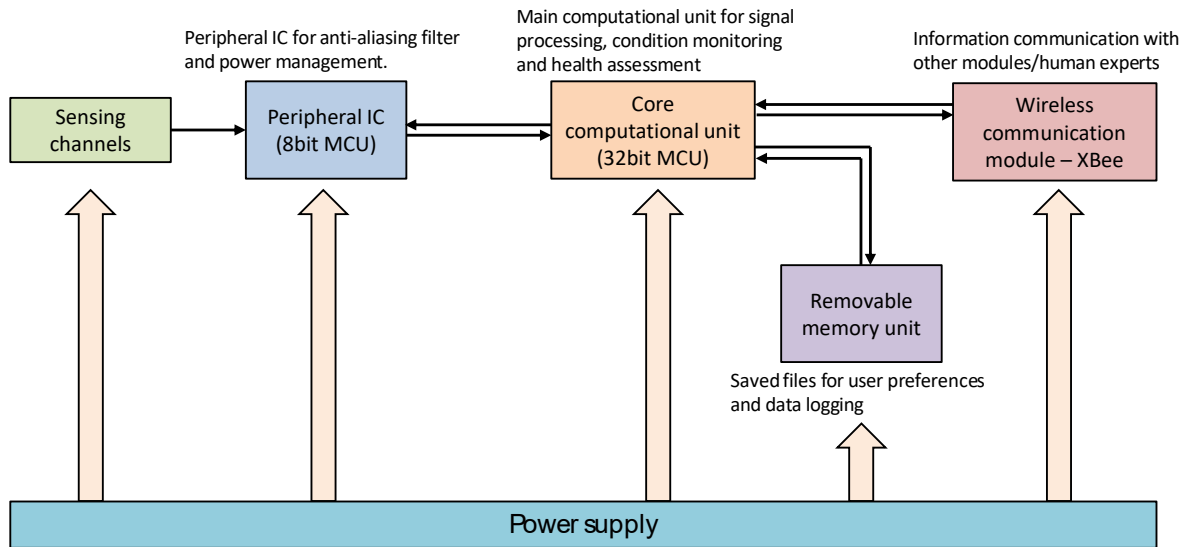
Peripheral IC for anti-aliasing filter and power management.

Main computational unit for signal processing, condition monitoring and health assessment

Information communication with other modules/human experts

Sensing channels

Peripheral IC (8bit MCU)

Core computational unit (32bit MCU)

Wireless communication module – XBee

Removable memory unit

Saved files for user preferences and data logging

Power supply